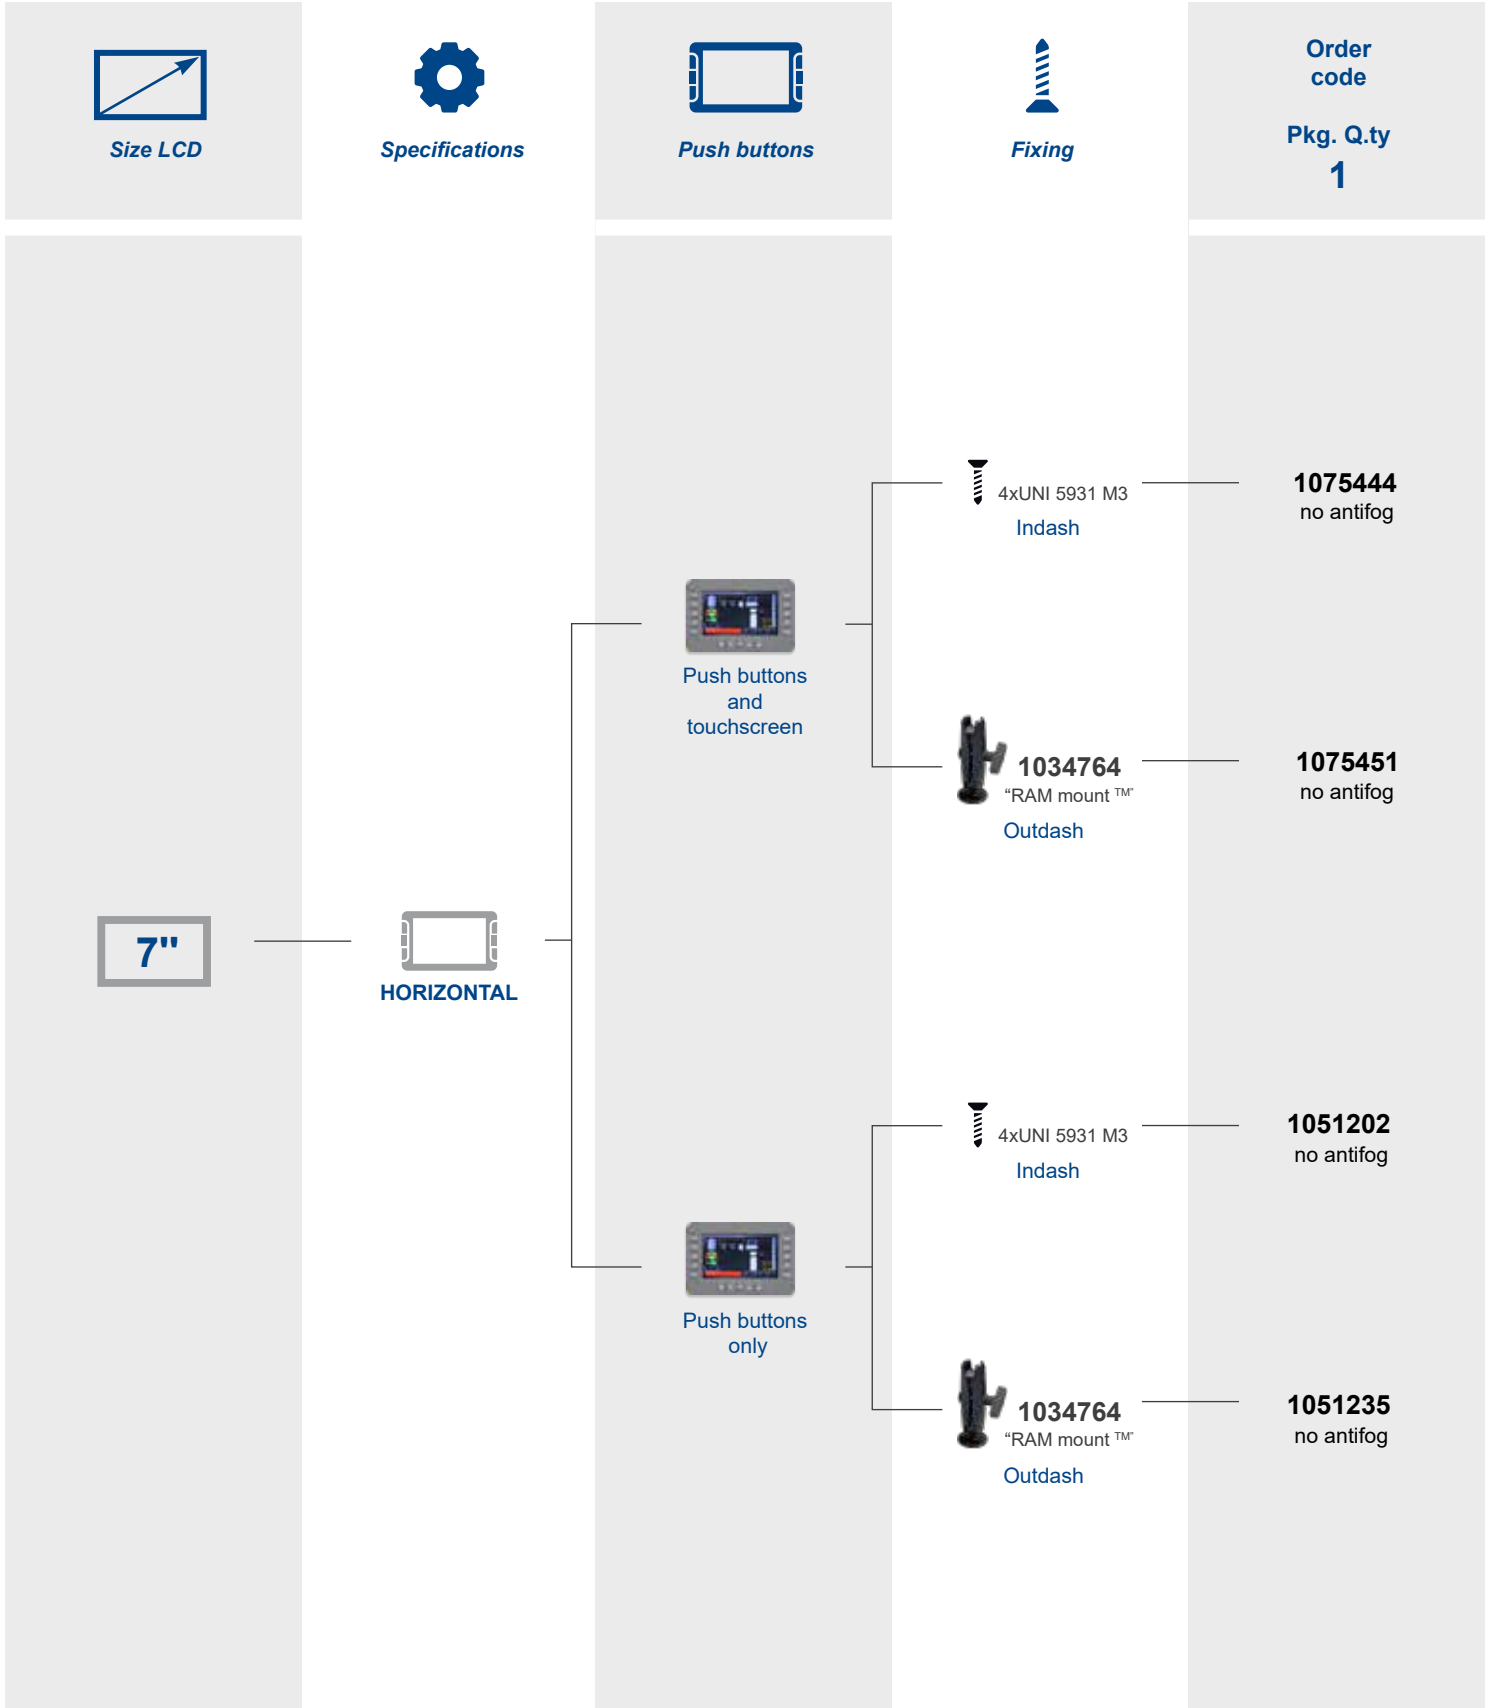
Size LCD

Specifications

Push buttons

Fixing

Order code

Pkg. Q.ty
1

7"

HORIZONTAL

Push buttons and touchscreen

4xUNI 5931 M3
Indash

1075444
no antifog

1034764
"RAM mount ™"
Outdash

1075451
no antifog

Push buttons only

4xUNI 5931 M3
Indash

1051202
no antifog

1034764
"RAM mount ™"
Outdash

1051235
no antifog